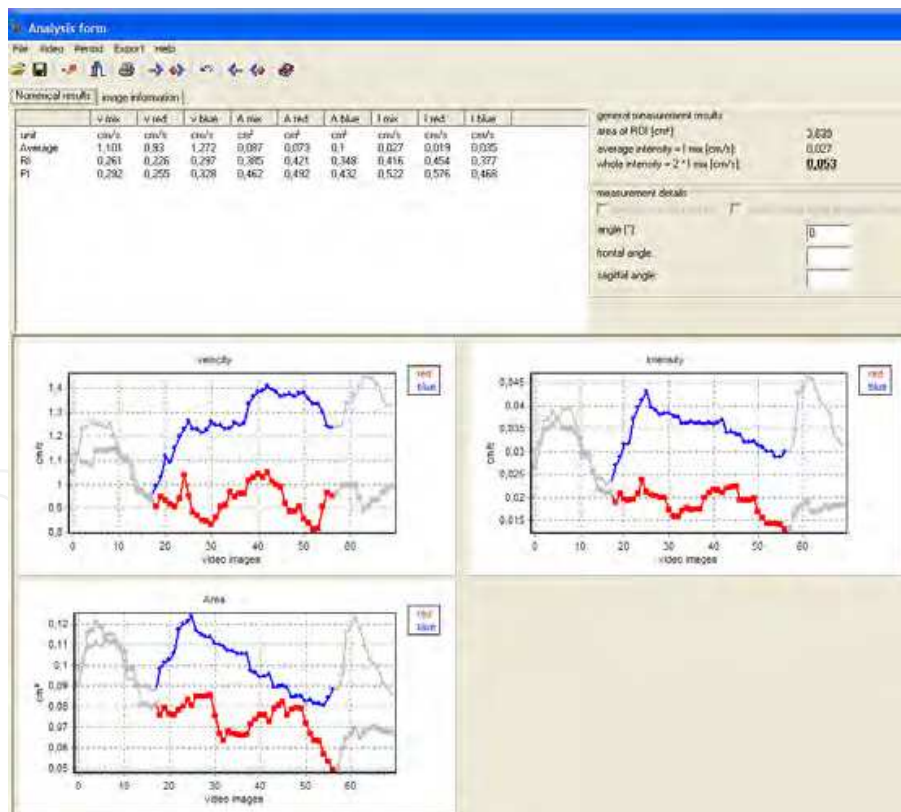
Analysis form

File Video Period Export Help

Numerical results | image information

| | v mix | v red | v blue | A mix | A red | A blue | I mix | I red | I blue |
|---|---|---|---|---|---|---|---|---|---|
| unit | cm/s | cm/s | cm/s | cm² | cm² | cm² | cm/s | cm/s | cm/s |
| Average | 1,103 | 0,93 | 1,272 | 0,087 | 0,073 | 0,1 | 0,027 | 0,019 | 0,035 |
| RI | 0,261 | 0,226 | 0,297 | 0,385 | 0,421 | 0,348 | 0,416 | 0,454 | 0,377 |
| PI | 0,292 | 0,255 | 0,328 | 0,462 | 0,492 | 0,432 | 0,522 | 0,576 | 0,468 |

general measurement results
area of ROI [cm²] 3,830
average intensity = I mix [cm/s] 0,027
whole intensity = 2 * I mix [cm/s] 0,053

measurement details
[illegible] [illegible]
angle [°] 0
frontal angle
sagittal angle

velocity
red
blue
cm/s
1,4 1,3 1,2 1,1 1 0,9 0,8
0 10 20 30 40 50 60
video images

Intensity
red
blue
cm/s
0,045 0,04 0,035 0,03 0,025 0,02 0,015
0 10 20 30 40 50 60
video images

Area
red
blue
cm²
0,12 0,11 0,1 0,09 0,08 0,07 0,06 0,05
0 10 20 30 40 50 60
video images